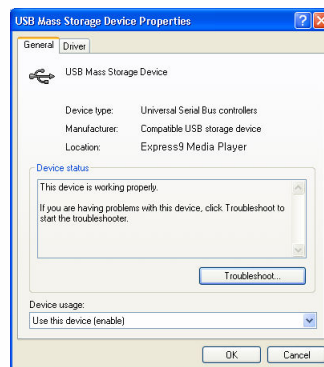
USB Mass Storage Device Properties

General | Driver

USB Mass Storage Device

Device type: Universal Serial Bus controllers

Manufacturer: Compatible USB storage device

Location: Express9 Media Player

Device status

This device is working properly.

If you are having problems with this device, click Troubleshoot to start the troubleshooter.

Troubleshoot...

Device usage:

Use this device (enable)

OK | Cancel